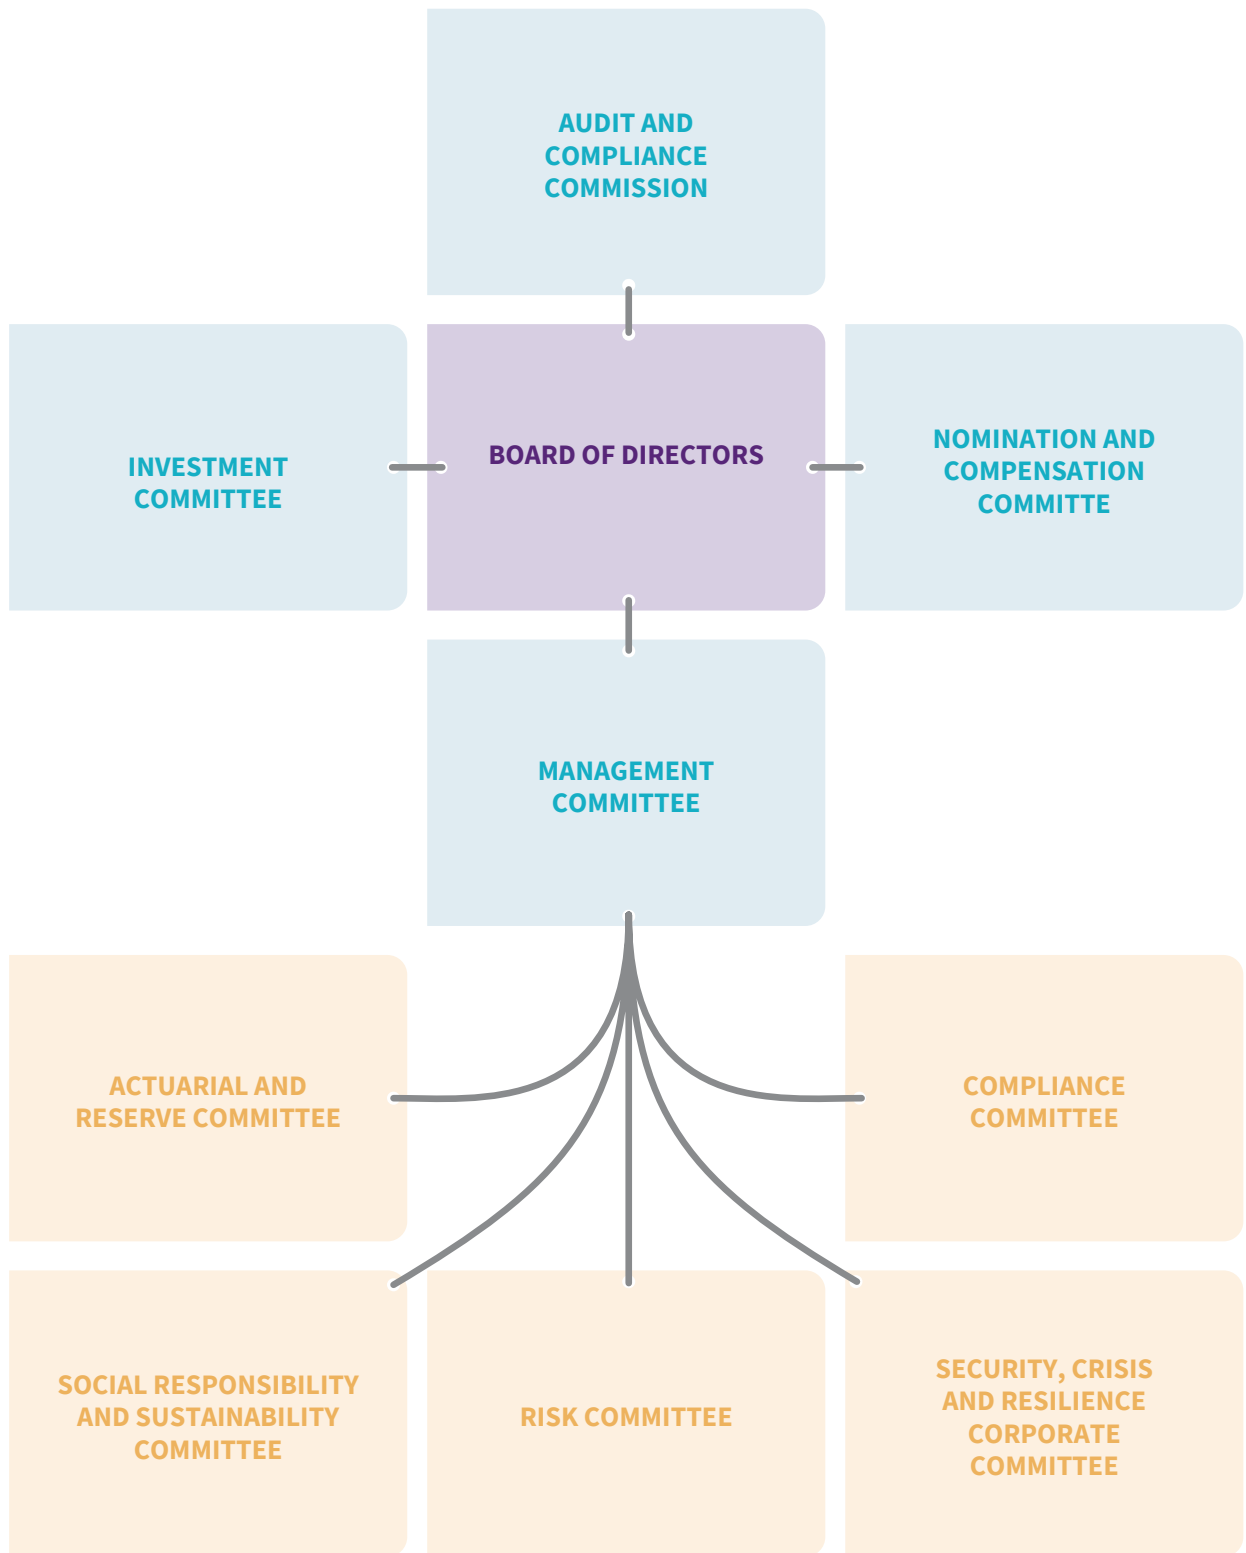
AUDIT AND COMPLIANCE COMMISSION

INVESTMENT COMMITTEE

BOARD OF DIRECTORS

NOMINATION AND COMPENSATION COMMITTE

MANAGEMENT COMMITTEE

ACTUARIAL AND RESERVE COMMITTEE

COMPLIANCE COMMITTEE

SOCIAL RESPONSIBILITY AND SUSTAINABILITY COMMITTEE

RISK COMMITTEE

SECURITY, CRISIS AND RESILIENCE CORPORATE COMMITTEE